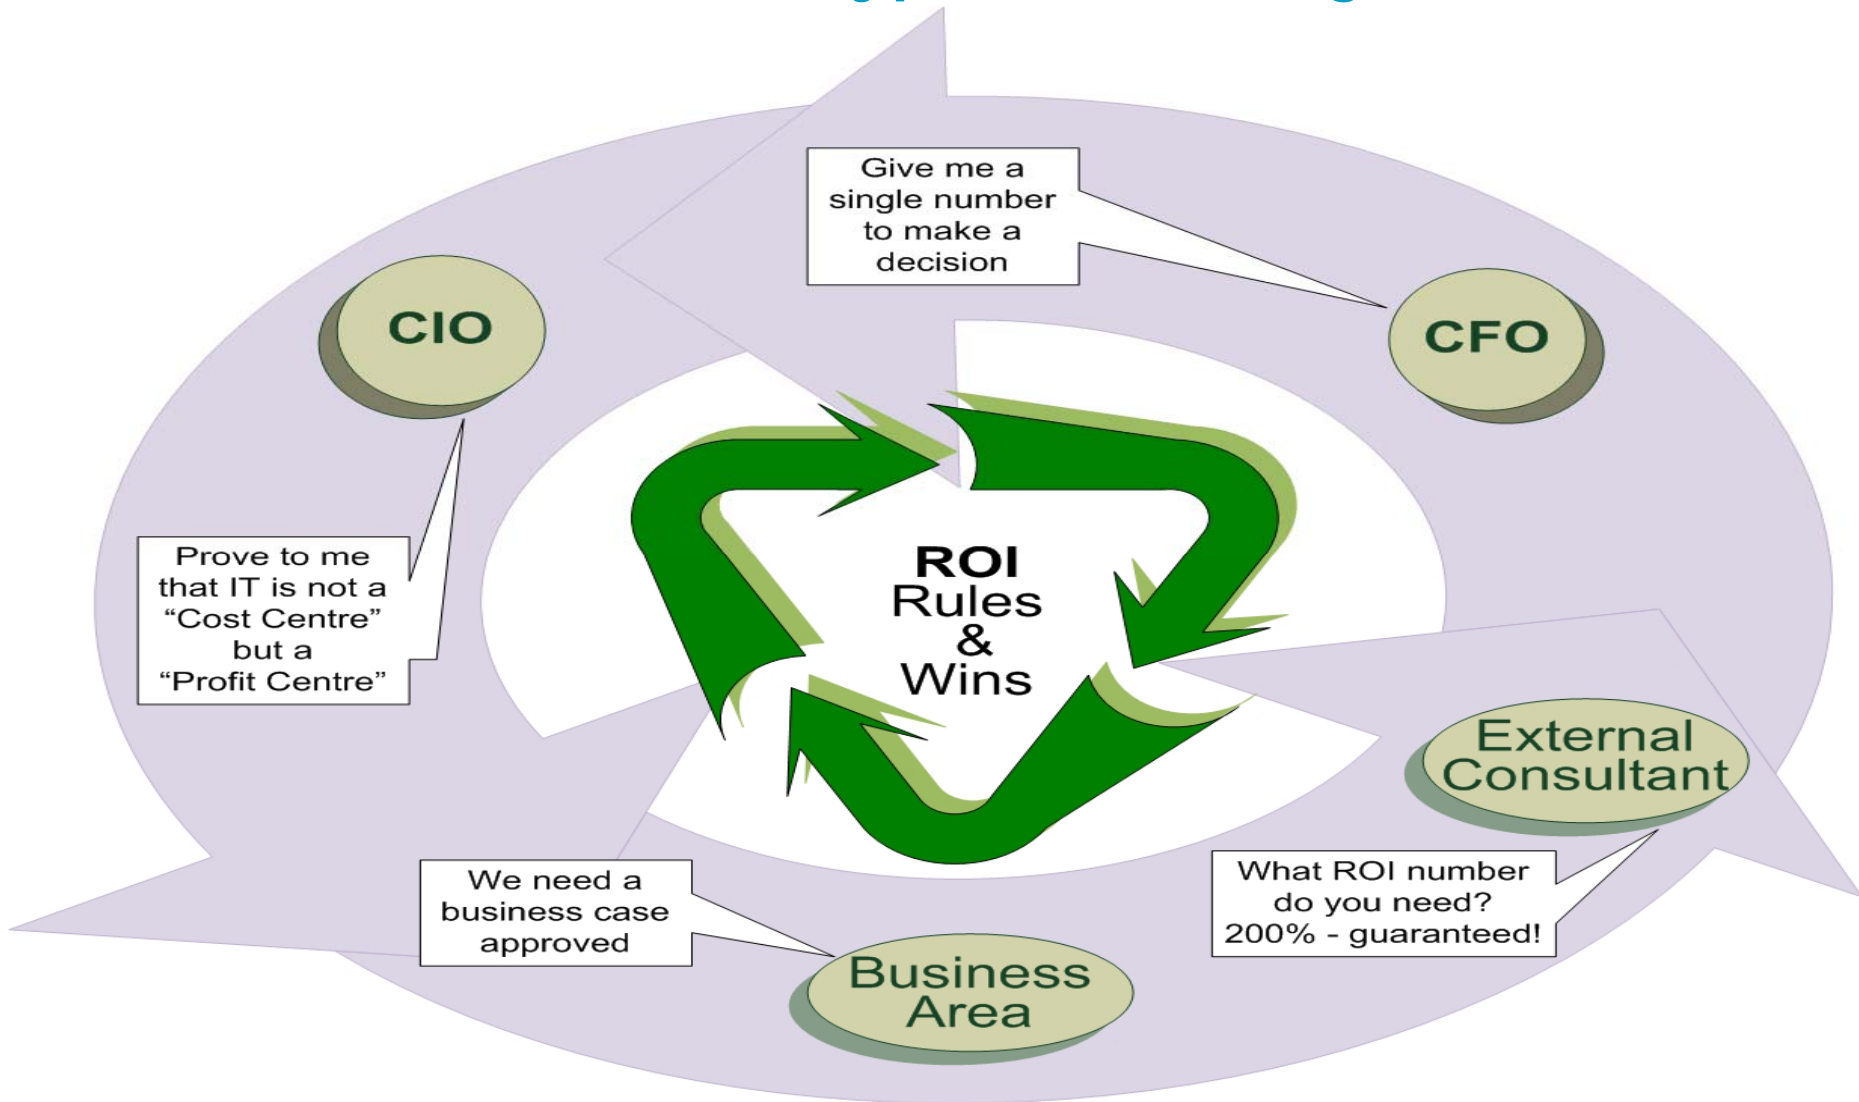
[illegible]

Give me a single number to make a decision

CIO

CFO

Prove to me that IT is not a “Cost Centre” but a “Profit Centre”

ROI Rules & Wins

External Consultant

What ROI number do you need? 200% - guaranteed!

We need a business case approved

Business Area